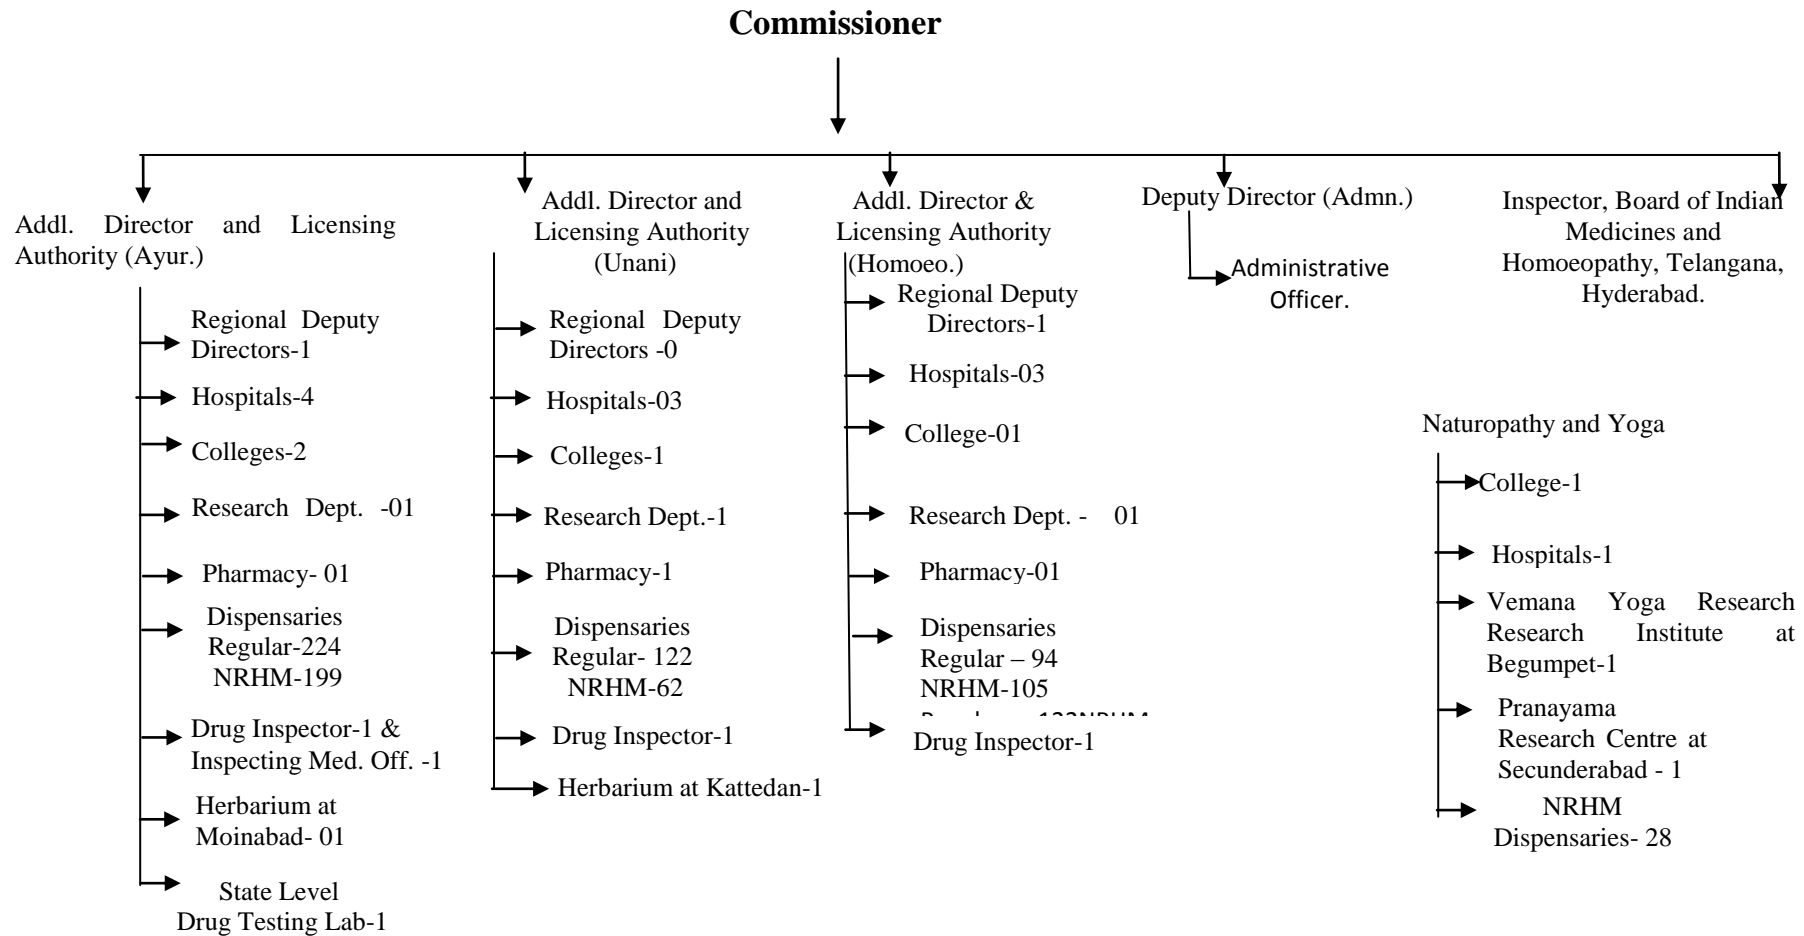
**Commissioner**

Addl. Director and Licensing Authority (Ayur.)

Regional Deputy Directors-1

Hospitals-4

Colleges-2

Research Dept. -01

Pharmacy- 01

Dispensaries Regular-224 NRHM-199

Drug Inspector-1 & Inspecting Med. Off. -1

Herbarium at Moinabad- 01

State Level Drug Testing Lab-1

Addl. Director and Licensing Authority (Unani)

Regional Deputy Directors -0

Hospitals-03

Colleges-1

Research Dept.-1

Pharmacy-1

Dispensaries Regular- 122 NRHM-62

Drug Inspector-1

Herbarium at Kattedan-1

Addl. Director & Licensing Authority (Homoeo.)

Regional Deputy Directors-1

Hospitals-03

College-01

Research Dept. - 01

Pharmacy-01

Dispensaries Regular – 94 NRHM-105

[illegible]

Drug Inspector-1

Deputy Director (Admn.)

Administrative Officer.

Inspector, Board of Indian Medicines and Homoeopathy, Telangana, Hyderabad.

Naturopathy and Yoga

College-1

Hospitals-1

Vemana Yoga Research Research Institute at Begumpet-1

Pranayama Research Centre at Secunderabad - 1

NRHM Dispensaries- 28